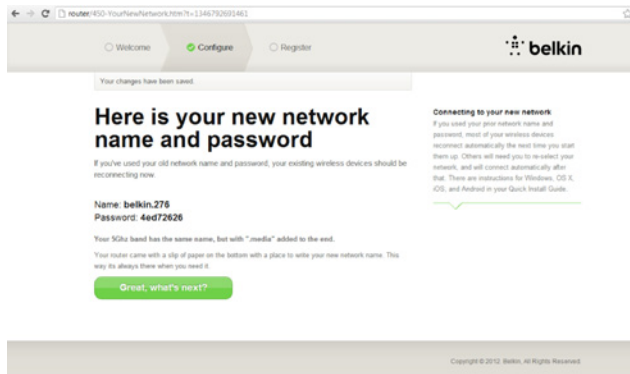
router/450-YourNewNetwork.html?t=1346792691461

Welcome
Configure
Register

belkin

Your changes have been saved.

Here is your new network name and password

If you've used your old network name and password, your existing wireless devices should be reconnecting now.

Name: belkin.276
Password: 4ed72626

Your 5GHz band has the same name, but with ".media" added to the end.

Your router came with a slip of paper on the bottom with a place to write your new network name. This way its always there when you need it.

Great, what's next?

Connecting to your new network

If you used your prior network name and password, most of your wireless devices reconnect automatically the next time you start them up. Others will need you to re-select your network, and will connect automatically after that. There are instructions for Windows, OS X, iOS, and Android in your Quick Install Guide.

Copyright © 2012 Belkin. All Rights Reserved.